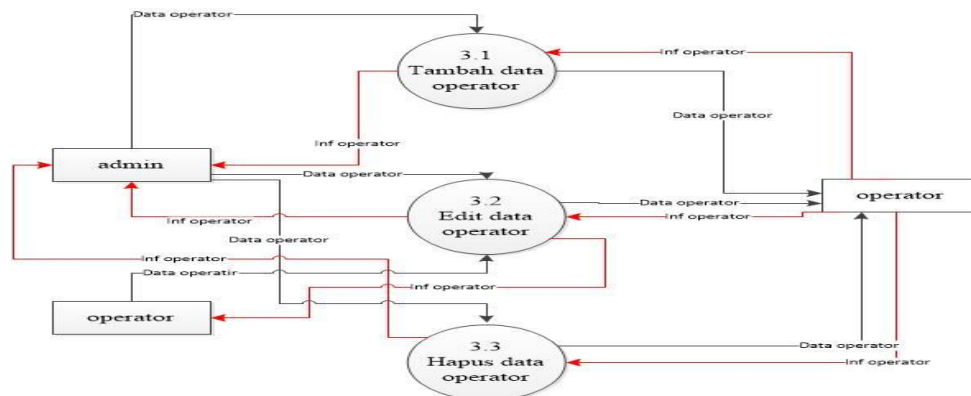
Data operator

3.1
Tambah data
operator

Inf operator

Data operator

Inf operator

admin

Data operator

3.2
Edit data
operator

Data operator

operator

Inf operator

Inf operator

Data operator

Inf operator

Data operatir

Inf operator

operator

3.3
Hapus data
operator

Data operator

Inf operator